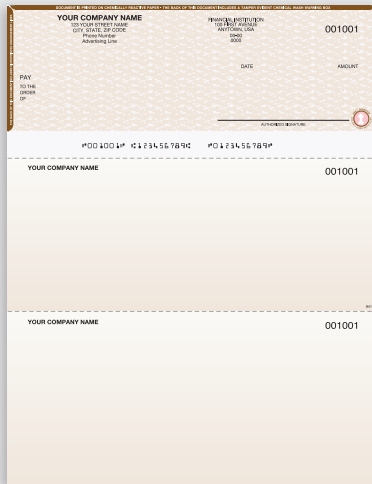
DOCUMENT IS PRINTED ON CHEMICALLY REACTIVE PAPER • THE BACK OF THIS DOCUMENT INCLUDES A TAMPER EVIDENT CHEMICAL WASH WARNING BOX

YOUR COMPANY NAME
123 YOUR STREET NAME
CITY, STATE, ZIP CODE
Phone Number
Advertising Line

FINANCIAL INSTITUTION
100 FIRST AVENUE
ANYTOWN, USA
99-40
0000

001001

DATE

AMOUNT

PAY

TO THE
ORDER
OF

AUTHORIZED SIGNATURE

⑈001001⑈ ⑆123456789⑆ ⑈0123456789⑈

YOUR COMPANY NAME

001001

YOUR COMPANY NAME

001001